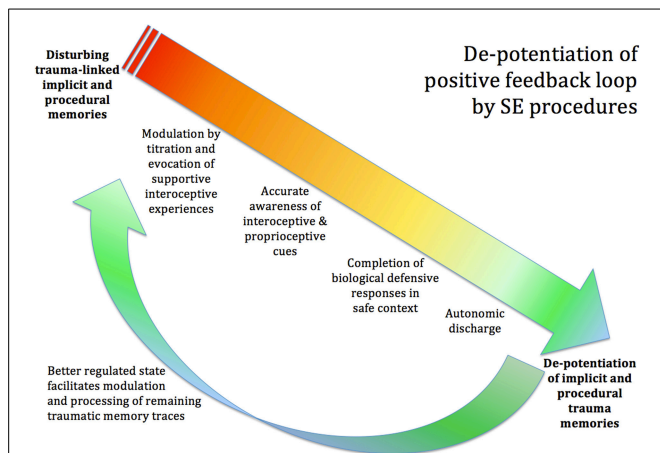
Disturbing trauma-linked implicit and procedural memories

De-potentiation of positive feedback loop by SE procedures

Modulation by titration and evocation of supportive interoceptive experiences

Accurate awareness of interoceptive & proprioceptive cues

Completion of biological defensive responses in safe context

Autonomic discharge

De-potentiation of implicit and procedural trauma memories

Better regulated state facilitates modulation and processing of remaining traumatic memory traces